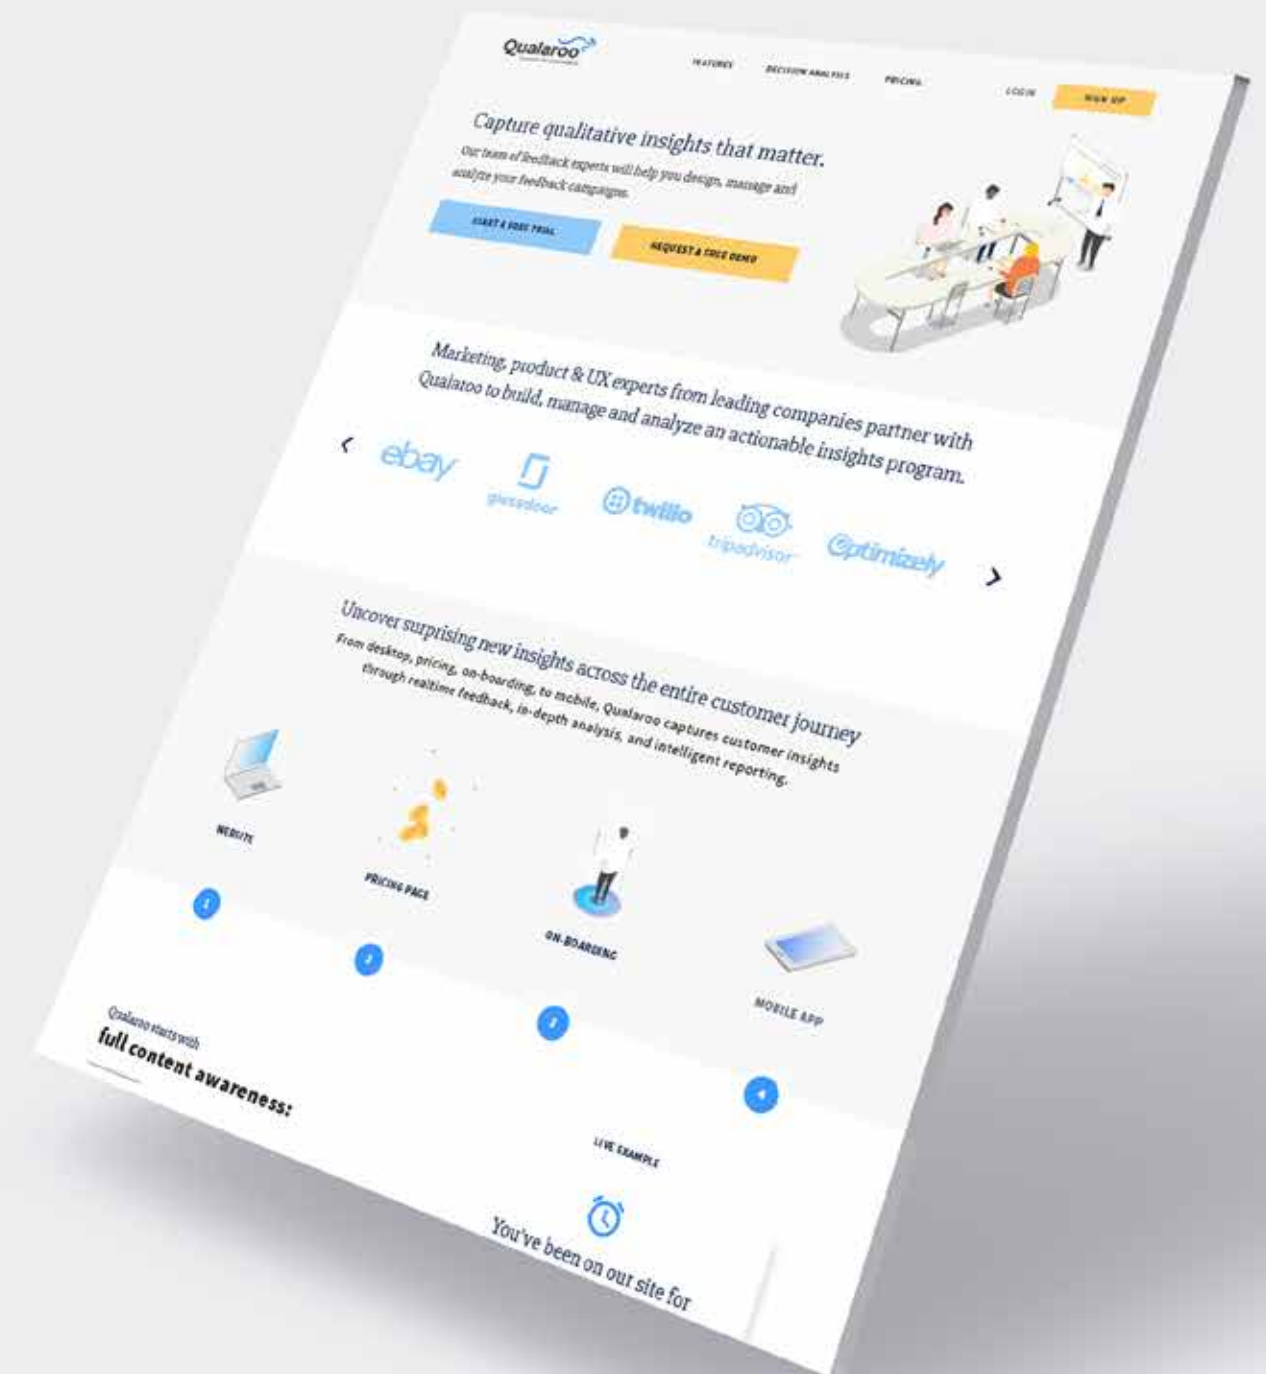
Qualaroo

FEATURES DECISION ANALYSIS PRICING LOGIN SIGN UP

Capture qualitative insights that matter.

Our team of feedback experts will help you design, manage and analyze your feedback campaigns.

START A FREE TRIAL

REQUEST A FREE DEMO

Marketing, product & UX experts from leading companies partner with Qualaroo to build, manage and analyze an actionable insights program.

‹ ebay glassdoor twilio tripadvisor Optimizely ›

Uncover surprising new insights across the entire customer journey

From desktop, pricing, on-boarding, to mobile, Qualaroo captures customer insights through realtime feedback, in-depth analysis, and intelligent reporting.

WEBSITE

PRICING PAGE

ON-BOARDING

MOBILE APP

1

2

3

4

Qualaroo starts with

full content awareness:

LIVE EXAMPLE

You've been on our site for